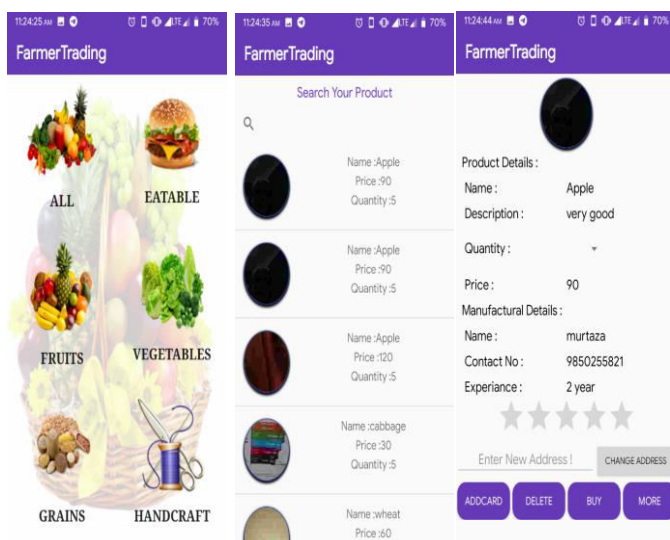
11:24:25 AM 70%

FarmerTrading

ALL

EATABLE

FRUITS

VEGETABLES

GRAINS

HANDCRAFT

11:24:35 AM 70%

FarmerTrading

Search Your Product

Name :Apple
Price :90
Quantity :5

Name :Apple
Price :90
Quantity :5

Name :Apple
Price :120
Quantity :5

Name :cabbage
Price :30
Quantity :5

Name :wheat
Price :60

11:24:44 AM 70%

FarmerTrading

Product Details :

Name : Apple

Description : very good

Quantity :

Price : 90

Manufactural Details :

Name : murtaza

Contact No : 9850255821

Experiance : 2 year

Enter New Address !

CHANGE ADDRESS

ADDCARD DELETE BUY MORE